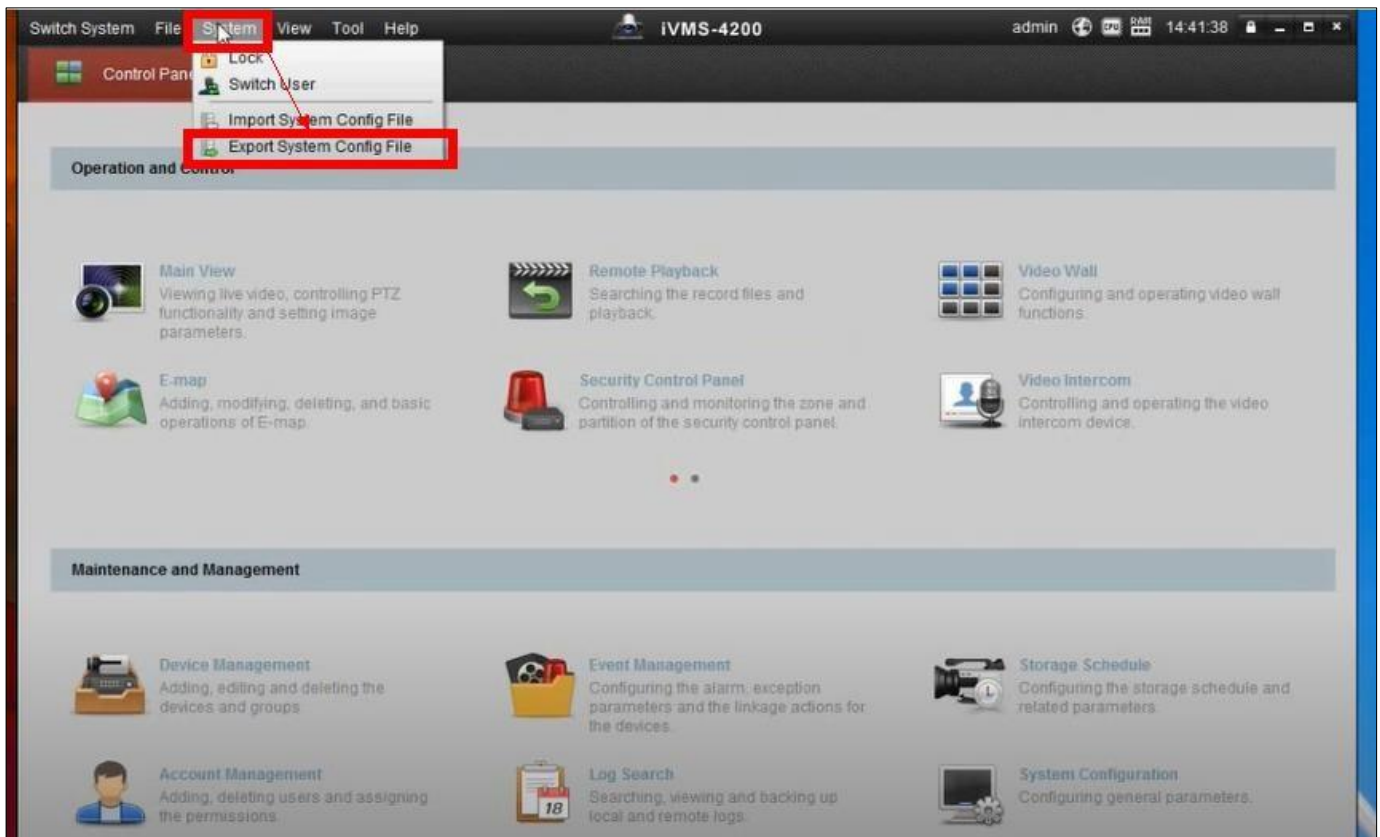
Switch System File System View Tool Help

iVMS-4200

admin 14:41:38

Control Panel

Lock

Switch User

Import System Config File

Export System Config File

Operation and Control

Main View
Viewing live video, controlling PTZ functionality and setting image parameters.

Remote Playback
Searching the record files and playback.

Video Wall
Configuring and operating video wall functions.

E-map
Adding, modifying, deleting, and basic operations of E-map.

Security Control Panel
Controlling and monitoring the zone and partition of the security control panel.

Video Intercom
Controlling and operating the video intercom device.

Maintenance and Management

Device Management
Adding, editing and deleting the devices and groups

Event Management
Configuring the alarm, exception parameters and the linkage actions for the devices.

Storage Schedule
Configuring the storage schedule and related parameters.

Account Management
Adding, deleting users and assigning the permissions.

Log Search
Searching, viewing and backing up local and remote logs.

System Configuration
Configuring general parameters.

18